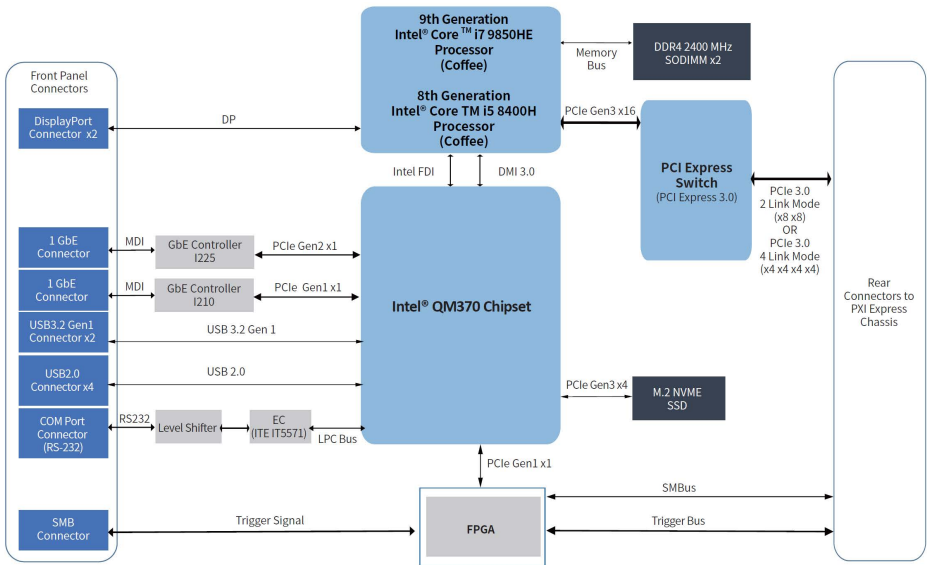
9th Generation
Intel® Core ™ i7 9850HE
Processor
(Coffee)

8th Generation
Intel® Core TM i5 8400H
Processor
(Coffee)

Memory
Bus

DDR4 2400 MHz
SODIMM x2

Front Panel
Connectors

DisplayPort
Connector x2

DP

PCIe Gen3 x16

PCI Express
Switch
(PCI Express 3.0)

Intel FDI

DMI 3.0

PCIe 3.0
2 Link Mode
(x8 x8)
OR
PCIe 3.0
4 Link Mode
(x4 x4 x4 x4)

1 GbE
Connector

MDI

GbE Controller
I225

PCIe Gen2 x1

1 GbE
Connector

MDI

GbE Controller
I210

PCIe Gen1 x1

Intel® QM370 Chipset

Rear
Connectors to
PXI Express
Chassis

USB3.2 Gen1
Connector x2

USB 3.2 Gen 1

USB2.0
Connector x4

USB 2.0

PCIe Gen3 x4

M.2 NVME
SSD

COM Port
Connector
(RS-232)

RS232

Level Shifter

EC
(ITE IT5571)

LPC Bus

PCIe Gen1 x1

SMBus

SMB
Connector

Trigger Signal

FPGA

Trigger Bus